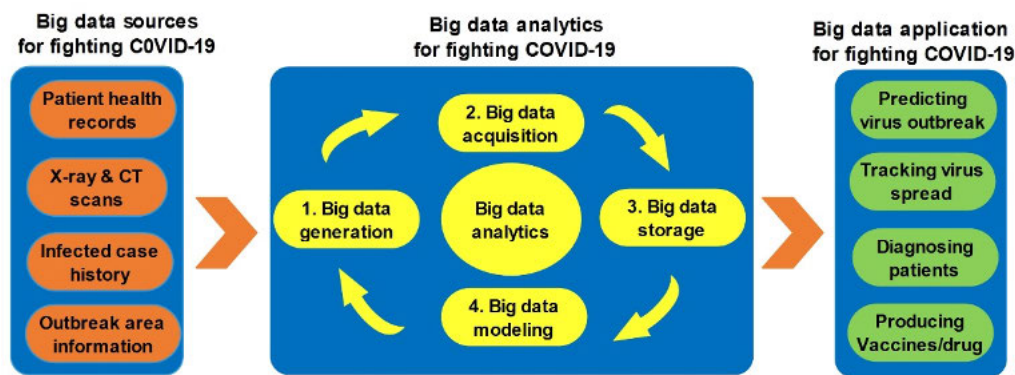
Big data sources for fighting C0VID-19

Patient health records

X-ray & CT scans

Infected case history

Outbreak area information

Big data analytics for fighting COVID-19

2. Big data acquisition

1. Big data generation

Big data analytics

3. Big data storage

4. Big data modeling

Big data application for fighting COVID-19

Predicting virus outbreak

Tracking virus spread

Diagnosing patients

Producing Vaccines/drug